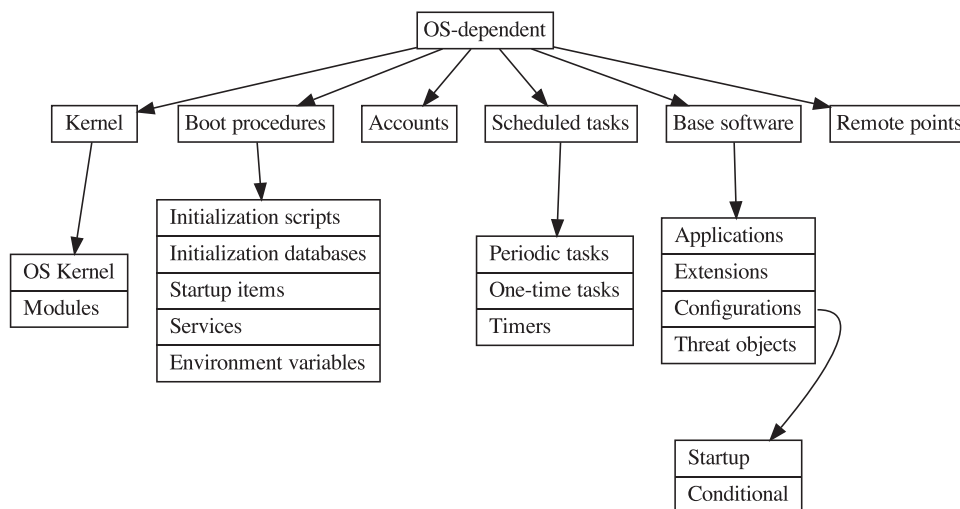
OS-dependent

Kernel

OS Kernel
Modules

Boot procedures

Initialization scripts
Initialization databases
Startup items
Services
Environment variables

Accounts

Scheduled tasks

Periodic tasks
One-time tasks
Timers

Base software

Applications
Extensions
Configurations
Threat objects

Startup
Conditional

Remote points